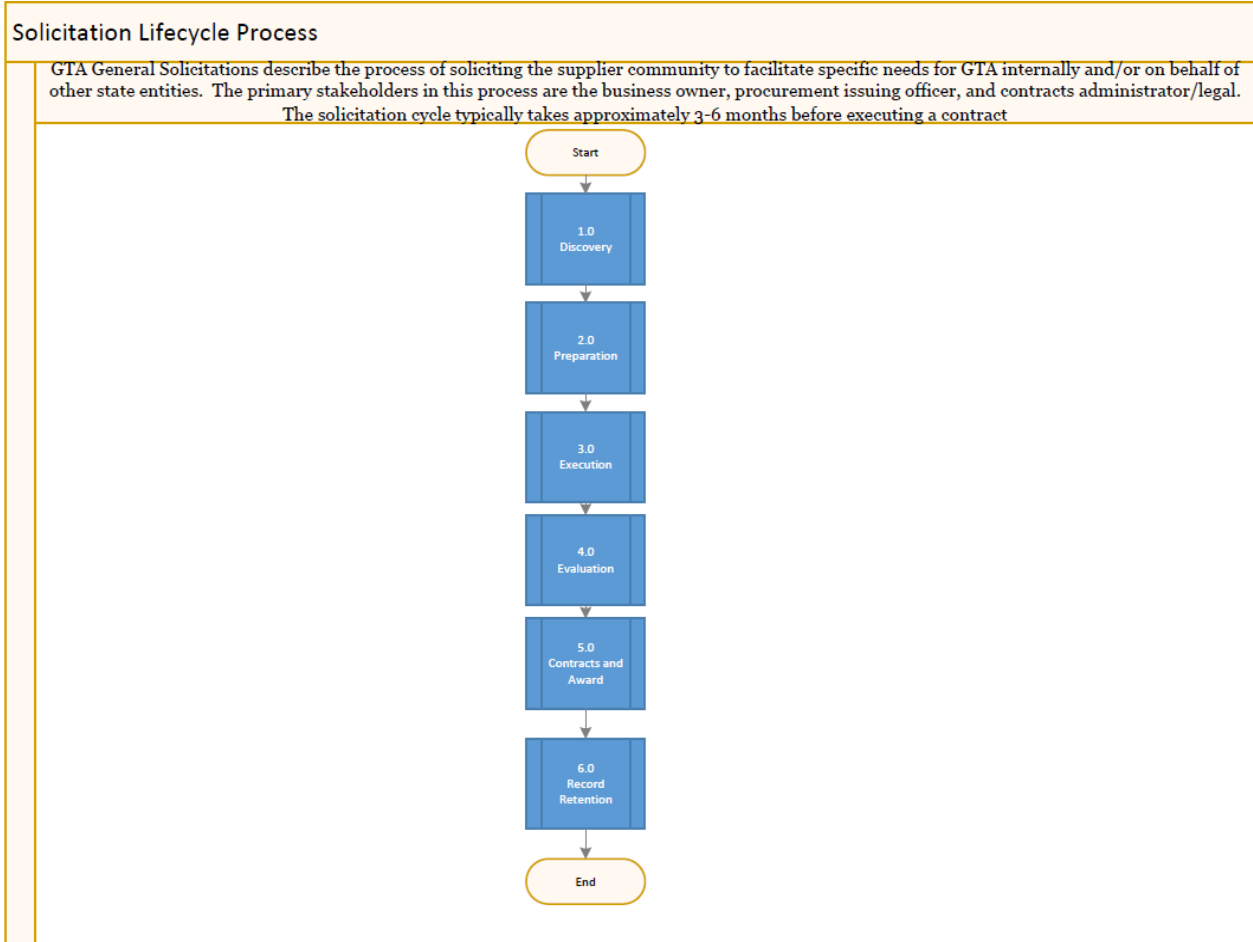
Solicitation Lifecycle Process

GTA General Solicitations describe the process of soliciting the supplier community to facilitate specific needs for GTA internally and/or on behalf of other state entities. The primary stakeholders in this process are the business owner, procurement issuing officer, and contracts administrator/legal. The solicitation cycle typically takes approximately 3-6 months before executing a contract

Start

1.0
Discovery

2.0
Preparation

3.0
Execution

4.0
Evaluation

5.0
Contracts and Award

6.0
Record Retention

End